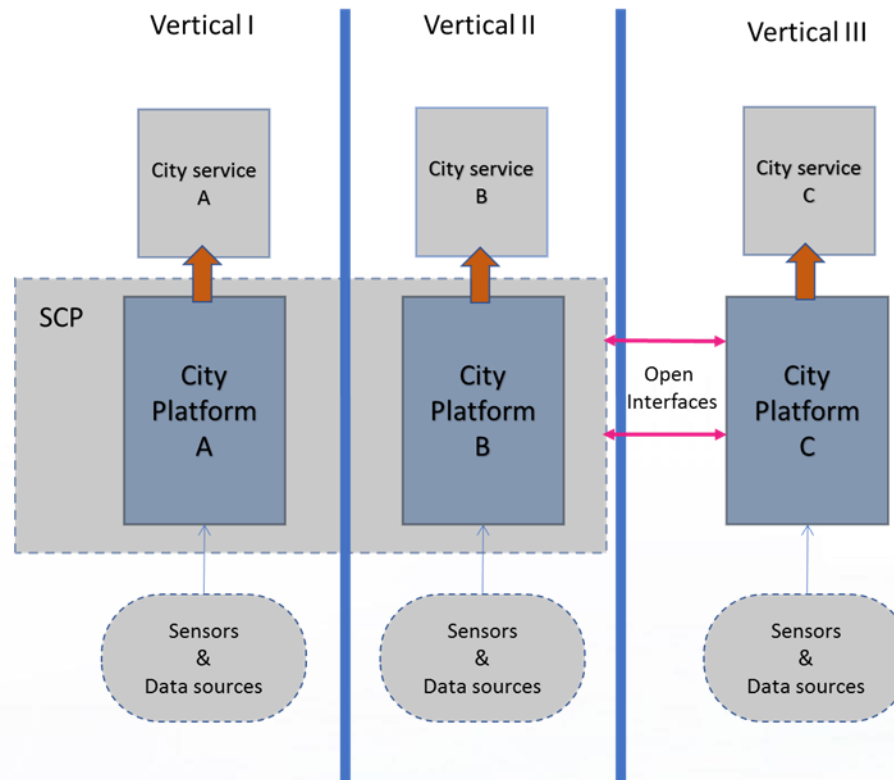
Vertical I

Vertical II

Vertical III

City service
A

City service
B

City service
C

SCP

City
Platform
A

City
Platform
B

Open
Interfaces

City
Platform
C

Sensors
&
Data sources

Sensors
&
Data sources

Sensors
&
Data sources